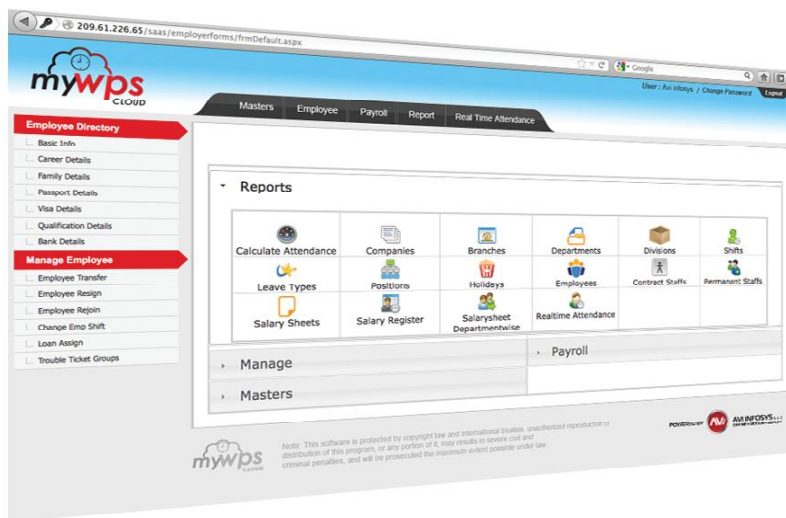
209.61.226.65/saas/employerforms/frmDefault.aspx

Google

mywps CLOUD

User : Avi infosys / Change Password Logout

Masters Employee Payroll Report Real Time Attendance

Employee Directory
Basic Info
Career Details
Family Details
Passport Details
Visa Details
Qualification Details
Bank Details

Manage Employee
Employee Transfer
Employee Resign
Employee Rejoin
Change Emp Shift
Loan Assign
Trouble Ticket Groups

Reports

| Calculate Attendance | Companies | Branches | Departments | Divisions | Shifts |
|---|---|---|---|---|---|
| Leave Types | Positions | Holidays | Employees | Contract Staffs | Permanent Staffs |
| Salary Sheets | Salary Register | Salarysheet Departmentwise | Realtime Attendance | | |

Manage

Payroll

Masters

Note: This software is protected by copyright law and international treaties. unauthorized reproduction or distribution of this program, or any portion of it, may results in severe civil and criminal penalties, and will be prosecuted the maximum extent possible under law.

POWERED BY AVI INFOSYS

mywps CLOUD